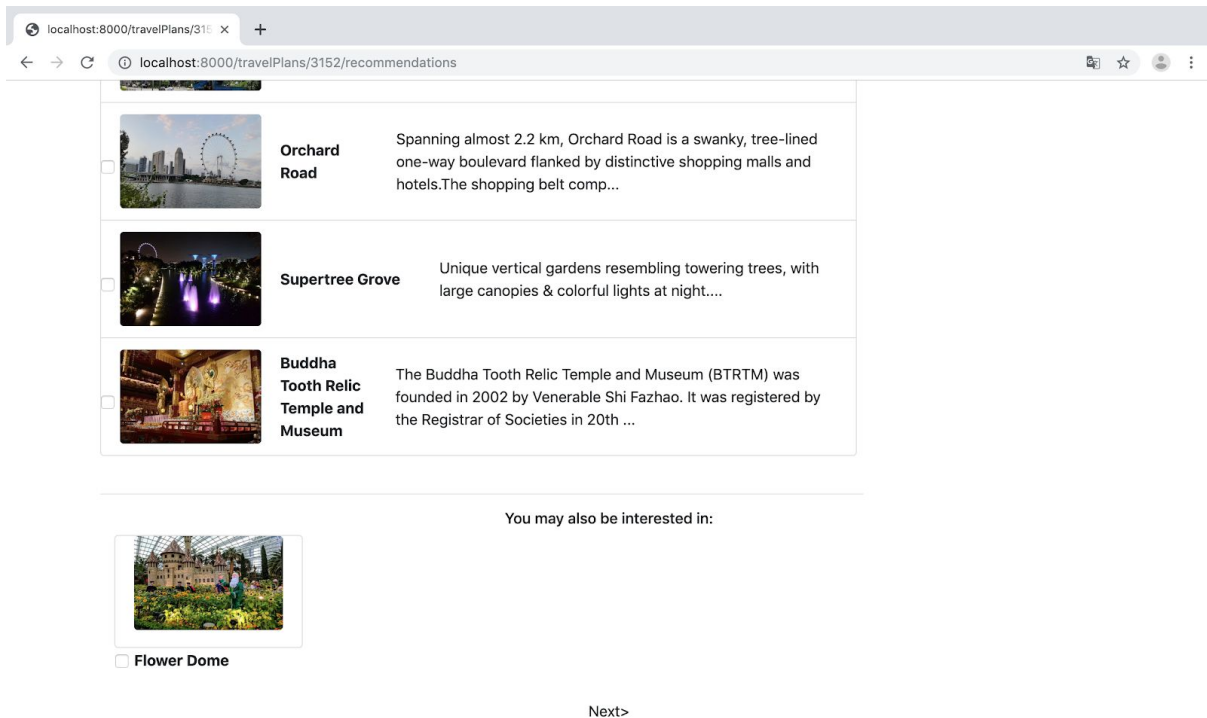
localhost:8000/travelPlans/31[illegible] ×

+

localhost:8000/travelPlans/3152/recommendations

Orchard Road

Spanning almost 2.2 km, Orchard Road is a swanky, tree-lined one-way boulevard flanked by distinctive shopping malls and hotels.The shopping belt comp...

Supertree Grove

Unique vertical gardens resembling towering trees, with large canopies & colorful lights at night....

Buddha Tooth Relic Temple and Museum

The Buddha Tooth Relic Temple and Museum (BTRTM) was founded in 2002 by Venerable Shi Fazhao. It was registered by the Registrar of Societies in 20th ...

You may also be interested in:

Flower Dome

Next>